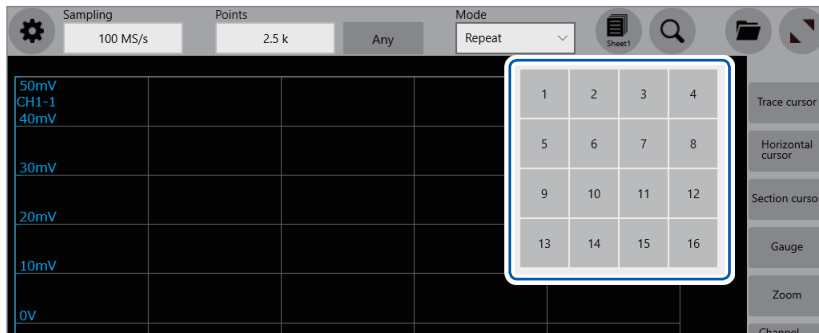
Sampling
100 MS/s
Points
2.5 k
Any
Mode
Repeat
Sheet1

50mV
CH1-1
40mV
30mV
20mV
10mV
0V

| 1 | 2 | 3 | 4 |
|---|---|---|---|
| 5 | 6 | 7 | 8 |
| 9 | 10 | 11 | 12 |
| 13 | 14 | 15 | 16 |

Trace cursor
Horizontal cursor
Section curso
Gauge
Zoom
Channel